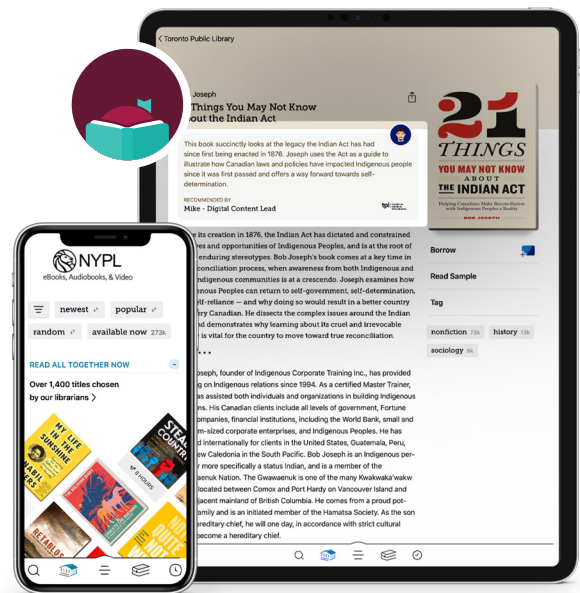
< Toronto Public Library

Joseph
Things You May Not Know
out the Indian Act

This book succinctly looks at the legacy the Indian Act has had since first being enacted in 1876. Joseph uses the Act as a guide to illustrate how Canadian laws and policies have impacted Indigenous people since it was first passed and offers a way forward towards self-determination.

RECOMMENDED BY
Mike - Digital Content Lead

21 THINGS YOU MAY NOT KNOW ABOUT THE INDIAN ACT
Helping Canadians Make Reconciliation with Indigenous Peoples a Reality
BOB JOSEPH

Borrow
Read Sample
Tag
nonfiction 73k
history 13k
sociology 9k

e its creation in 1876, the Indian Act has dictated and constrained es and opportunities of Indigenous Peoples, and is at the root of enduring stereotypes. Bob Joseph's book comes at a key time in conciliation process, when awareness from both Indigenous and ndigenous communities is at a crescendo. Joseph examines how enous Peoples can return to self-government, self-determination, lf-reliance — and why doing so would result in a better country ry Canadian. He dissects the complex issues around the Indian and demonstrates why learning about its cruel and irrevocable is vital for the country to move toward true reconciliation.

seph, founder of Indigenous Corporate Training Inc., has provided ng on Indigenous relations since 1994. As a certified Master Trainer, as assisted both individuals and organizations in building Indigenous ns. His Canadian clients include all levels of government, Fortune ompanies, financial institutions, including the World Bank, small and m-sized corporate enterprises, and Indigenous Peoples. He has d internationally for clients in the United States, Guatemala, Peru, ew Caledonia in the South Pacific. Bob Joseph is an Indigenous per- r more specifically a status Indian, and is a member of the aenuk Nation. The Gwawaenuk is one of the many Kwakwaka'wakw located between Comox and Port Hardy on Vancouver Island and jacent mainland of British Columbia. He comes from a proud pot- amily and is an initiated member of the Hamatsa Society. As the son of ereditary chief, he will one day, in accordance with strict cultural become a hereditary chief.

NYPL
eBooks, Audiobooks, & Video

newest
popular
random
available now 273k

READ ALL TOGETHER NOW
Over 1,400 titles chosen by our librarians >

MY LIFE IN THE SUNSHINE
STEAL COUNTRY